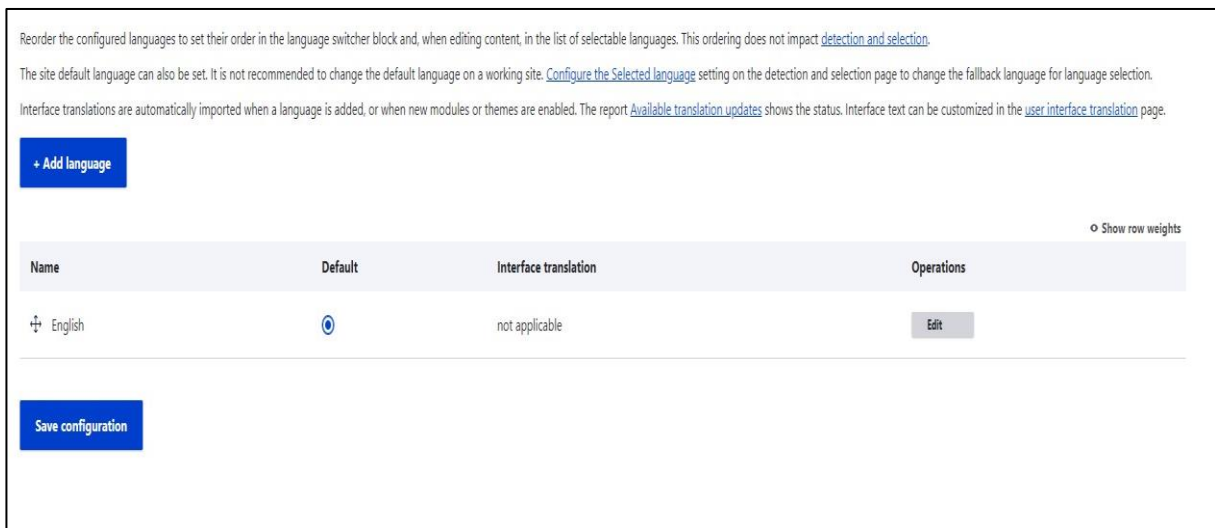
Reorder the configured languages to set their order in the language switcher block and, when editing content, in the list of selectable languages. This ordering does not impact detection and selection.

The site default language can also be set. It is not recommended to change the default language on a working site. Configure the Selected language setting on the detection and selection page to change the fallback language for language selection.

Interface translations are automatically imported when a language is added, or when new modules or themes are enabled. The report Available translation updates shows the status. Interface text can be customized in the user interface translation page.

+ Add language

Show row weights

| Name | Default | Interface translation | Operations |
|---|---|---|---|
| English | | not applicable | Edit |

Save configuration